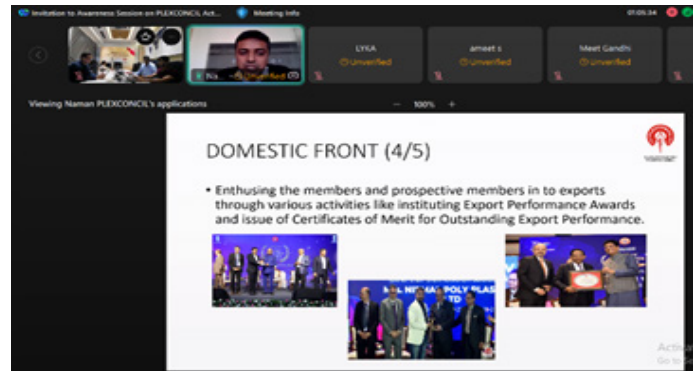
Invitation to Awareness Session on PLEXCONCIL Act... Meeting Info 01:05:34

Na... Unverified

LYKA Unverified

ameet s Unverified

Meet Gandhi Unverified

Viewing Naman PLEXCONCIL's applications — 100% +

DOMESTIC FRONT (4/5)

• Enthusing the members and prospective members in to exports through various activities like instituting Export Performance Awards and issue of Certificates of Merit for Outstanding Export Performance.

Activ... Go to...